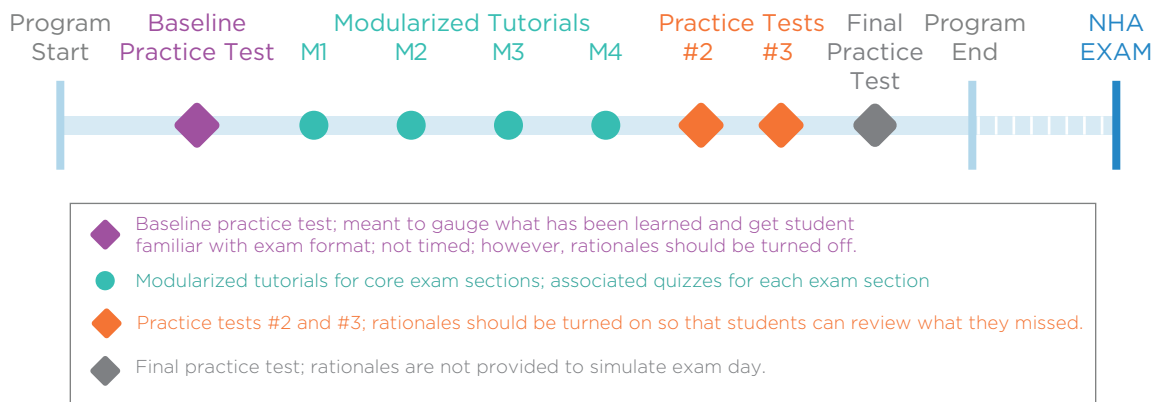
Program Start

Baseline Practice Test

Modularized Tutorials

M1

M2

M3

M4

Practice Tests

#2

#3

Final Practice Test

Program End

NHA EXAM

Baseline practice test; meant to gauge what has been learned and get student familiar with exam format; not timed; however, rationales should be turned off.

Modularized tutorials for core exam sections; associated quizzes for each exam section

Practice tests #2 and #3; rationales should be turned on so that students can review what they missed.

Final practice test; rationales are not provided to simulate exam day.